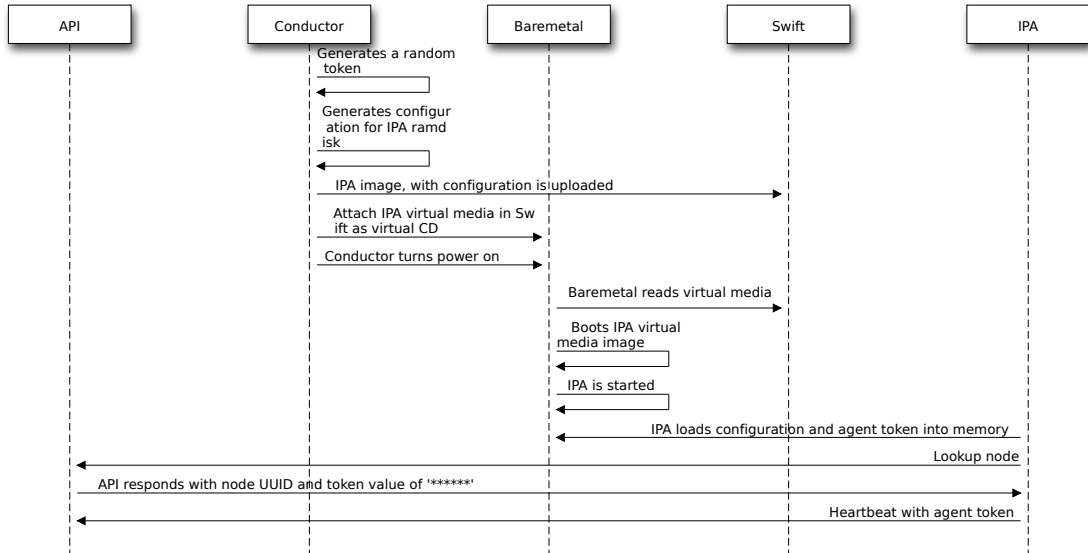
API

Conductor

Baremetal

Swift

IPA

Generates a random token

Generates configuration for IPA ramdisk

IPA image, with configuration is uploaded

Attach IPA virtual media in Swift as virtual CD

Conductor turns power on

Baremetal reads virtual media

Boots IPA virtual media image

IPA is started

IPA loads configuration and agent token into memory

Lookup node

API responds with node UUID and token value of '******'

Heartbeat with agent token